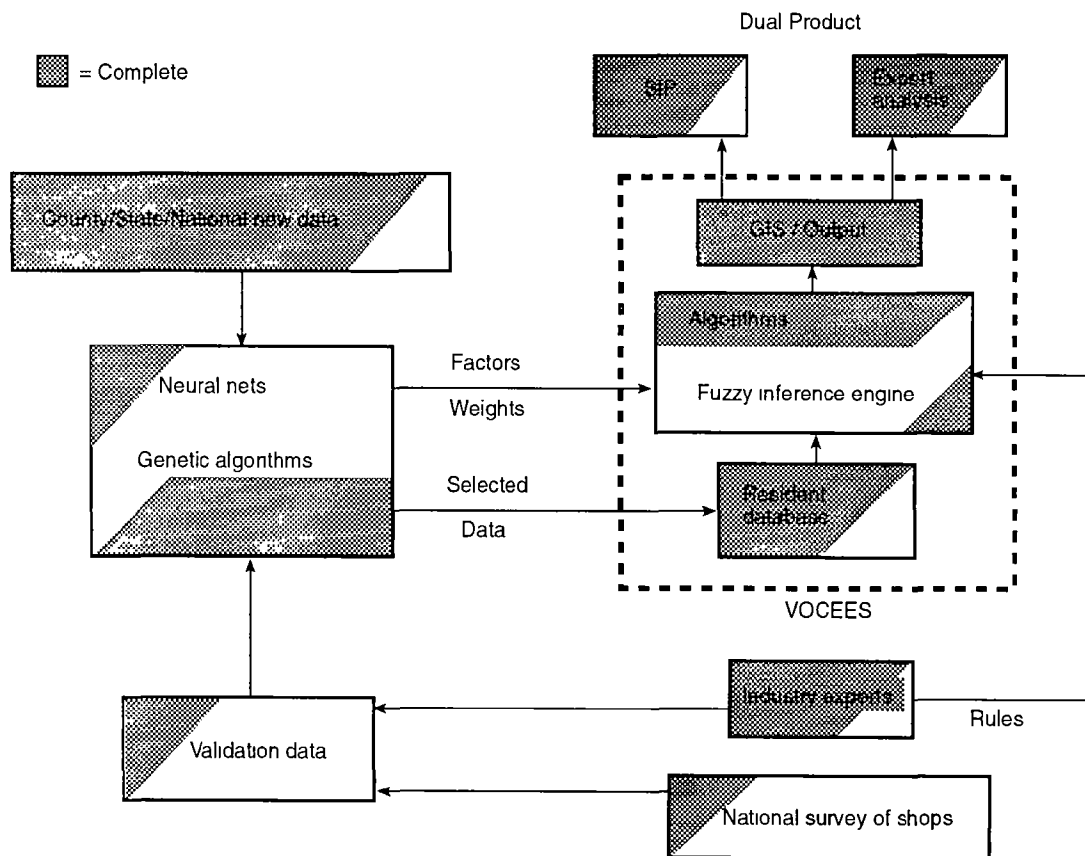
Dual Product

= Complete

SIP

Expert analysis

County/State/National new data

GIS / Output

Algorithms

Fuzzy inference engine

Neural nets

Genetic algorithms

Factors

Weights

Selected

Data

Resident database

VOCEES

Industry experts

Rules

Validation data

National survey of shops